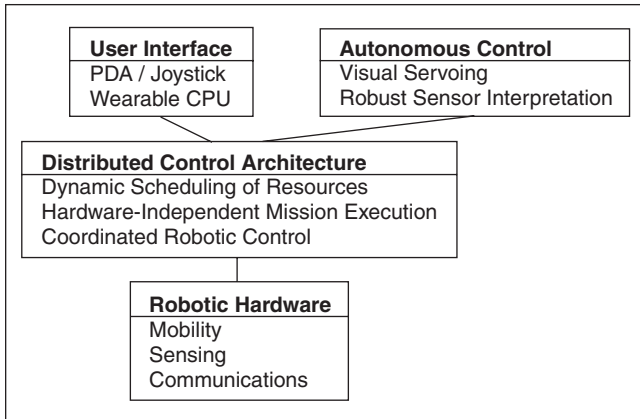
User Interface
PDA / Joystick
Wearable CPU

Autonomous Control
Visual Servoing
Robust Sensor Interpretation

Distributed Control Architecture
Dynamic Scheduling of Resources
Hardware-Independent Mission Execution
Coordinated Robotic Control

Robotic Hardware
Mobility
Sensing
Communications